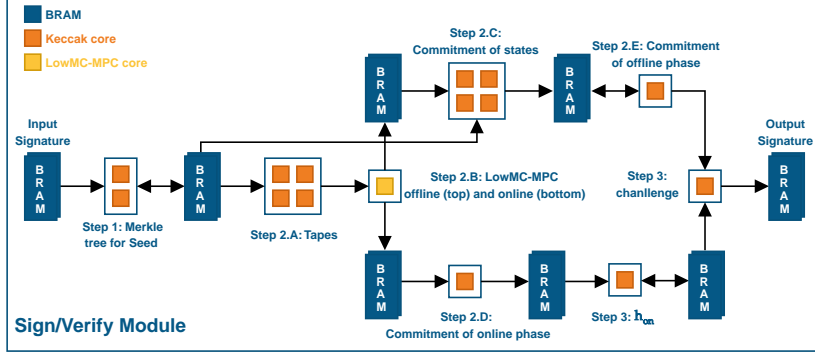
BRAM
Keccak core
LowMC-MPC core

Input Signature
BRAM

Step 1: Merkle tree for Seed

BRAM

Step 2.A: Tapes

Step 2.C: Commitment of states

BRAM

BRAM

Step 2.E: Commitment of offline phase

Step 2.B: LowMC-MPC offline (top) and online (bottom)

Step 3: chanllenge

Output Signature
BRAM

BRAM

Step 2.D: Commitment of online phase

BRAM

Step 3: $\mathbf{h}_{on}$

BRAM

Sign/Verify Module